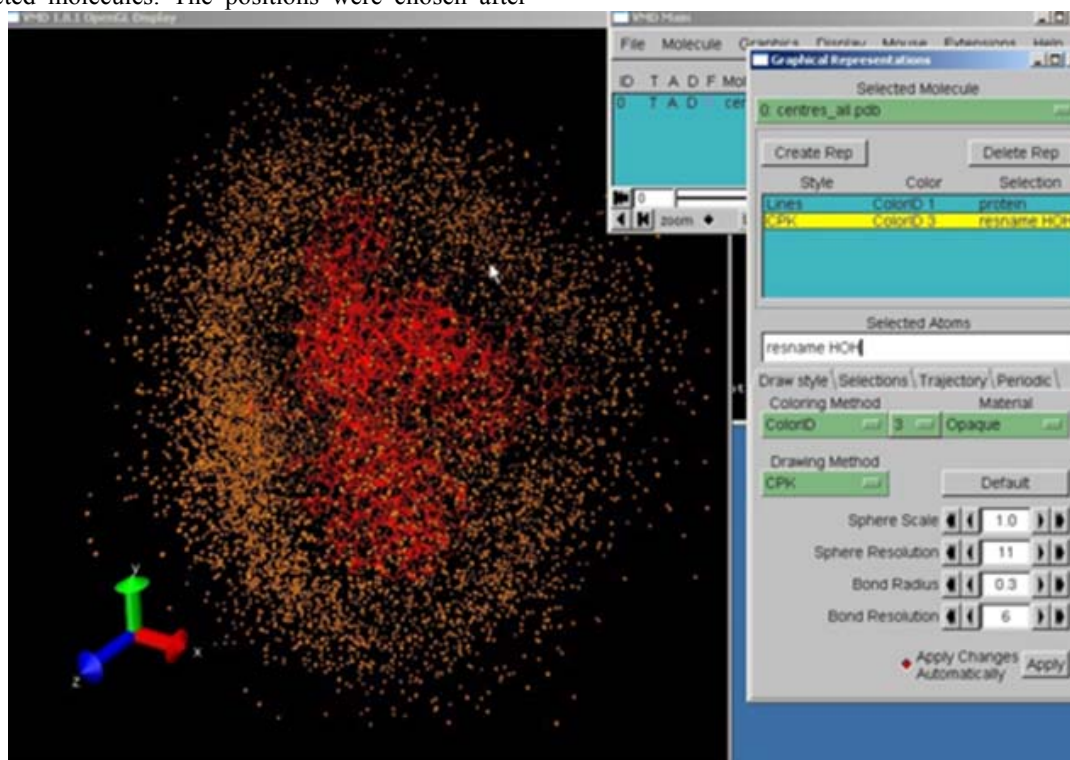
ted molecules. The positions were chosen after

VMD 1.8.1 OpenGL Display

VMD Main

File Molecule Graphics Display Mouse Extensions Help

ID T A D F Mol

0 T A D cen

zoom

Graphical Representations

Selected Molecule

0: centres_all.pdb

Create Rep

Delete Rep

| Style | Color | Selection |
|---|---|---|
| Lines | ColorID 1 | protein |
| CPK | ColorID 3 | resname HOH |

Selected Atoms

resname HOH

Draw style Selections Trajectory Periodic

Coloring Method

Material

ColorID

3

Opaque

Drawing Method

CPK

Default

Sphere Scale 1.0

Sphere Resolution 11

Bond Radius 0.3

Bond Resolution 6

Apply Changes Automatically

Apply

y

x

z